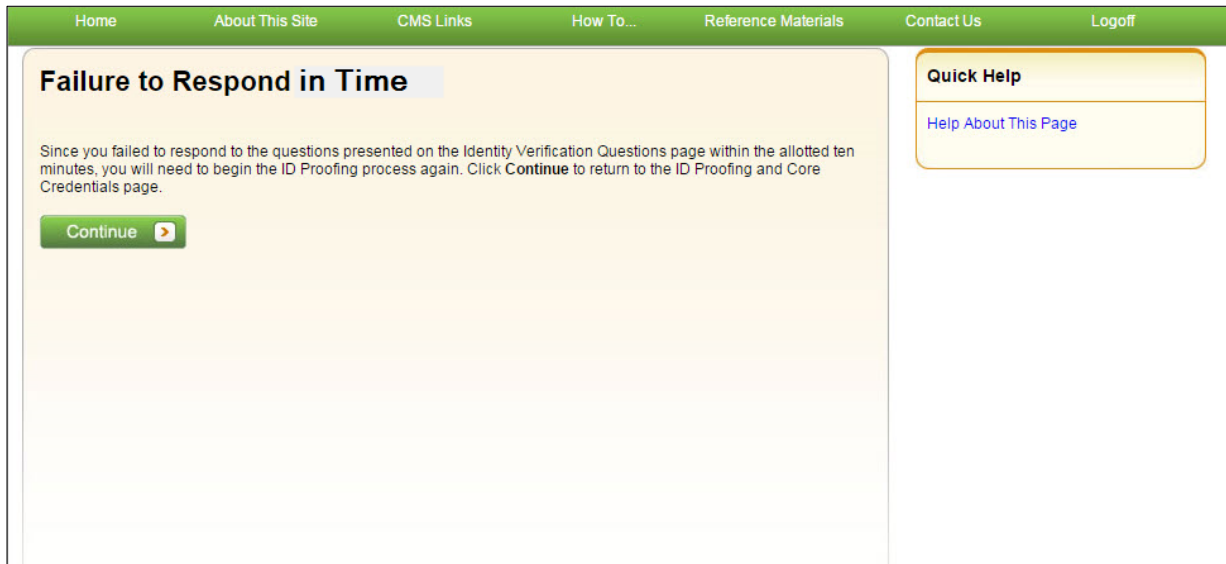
Home About This Site CMS Links How To... Reference Materials Contact Us Logoff

Failure to Respond in Time

Since you failed to respond to the questions presented on the Identity Verification Questions page within the allotted ten minutes, you will need to begin the ID Proofing process again. Click **Continue** to return to the ID Proofing and Core Credentials page.

Continue

Quick Help

Help About This Page